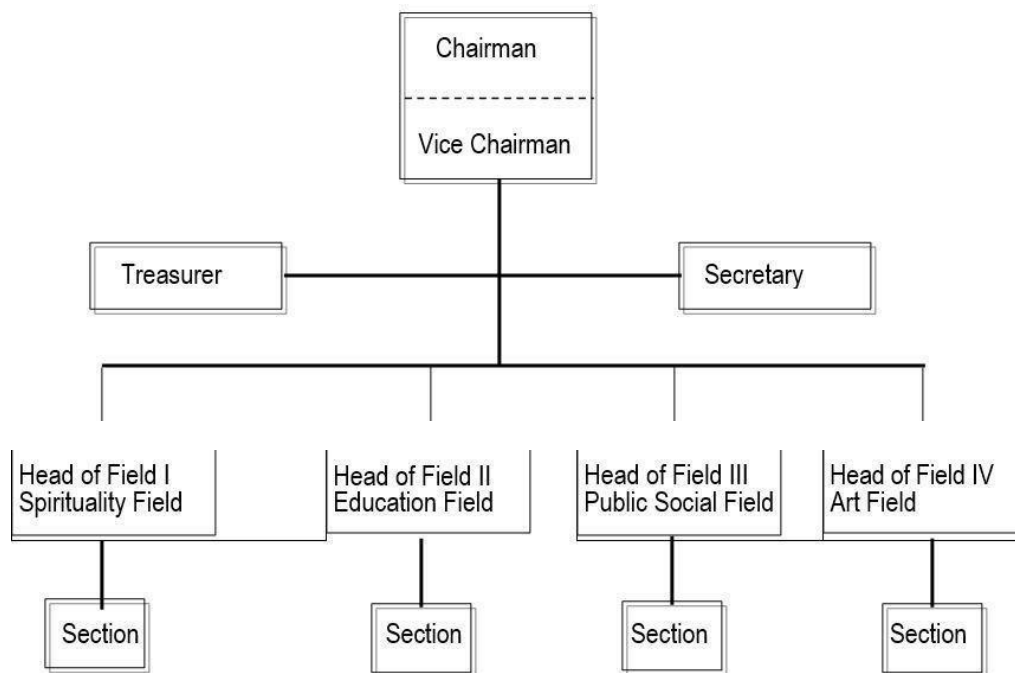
Chairman

Vice Chairman

Treasurer

Secretary

Head of Field I
Spirituality Field

Head of Field II
Education Field

Head of Field III
Public Social Field

Head of Field IV
Art Field

Section

Section

Section

Section